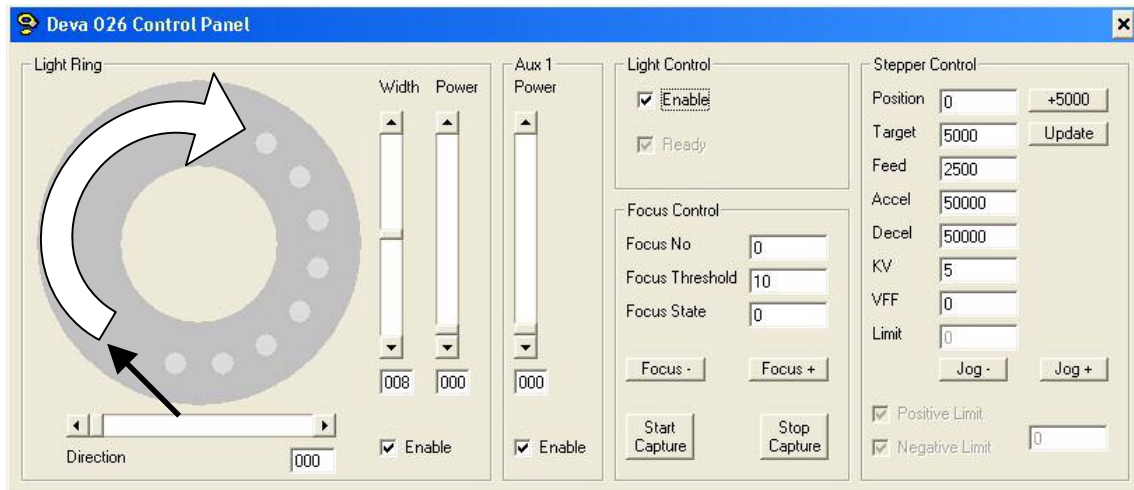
Deva 026 Control Panel

Light Ring

Width Power

008 000

Direction 000

Enable

Aux 1 Power

000

Enable

Light Control

Enable

Ready

Focus Control

Focus No 0

Focus Threshold 10

Focus State 0

Focus -

Focus +

Start Capture

Stop Capture

Stepper Control

Position 0

+5000

Target 5000

Update

Feed 2500

Accel 50000

Decel 50000

KV 5

VFF 0

Limit 0

Jog -

Jog +

Positive Limit

Negative Limit

0